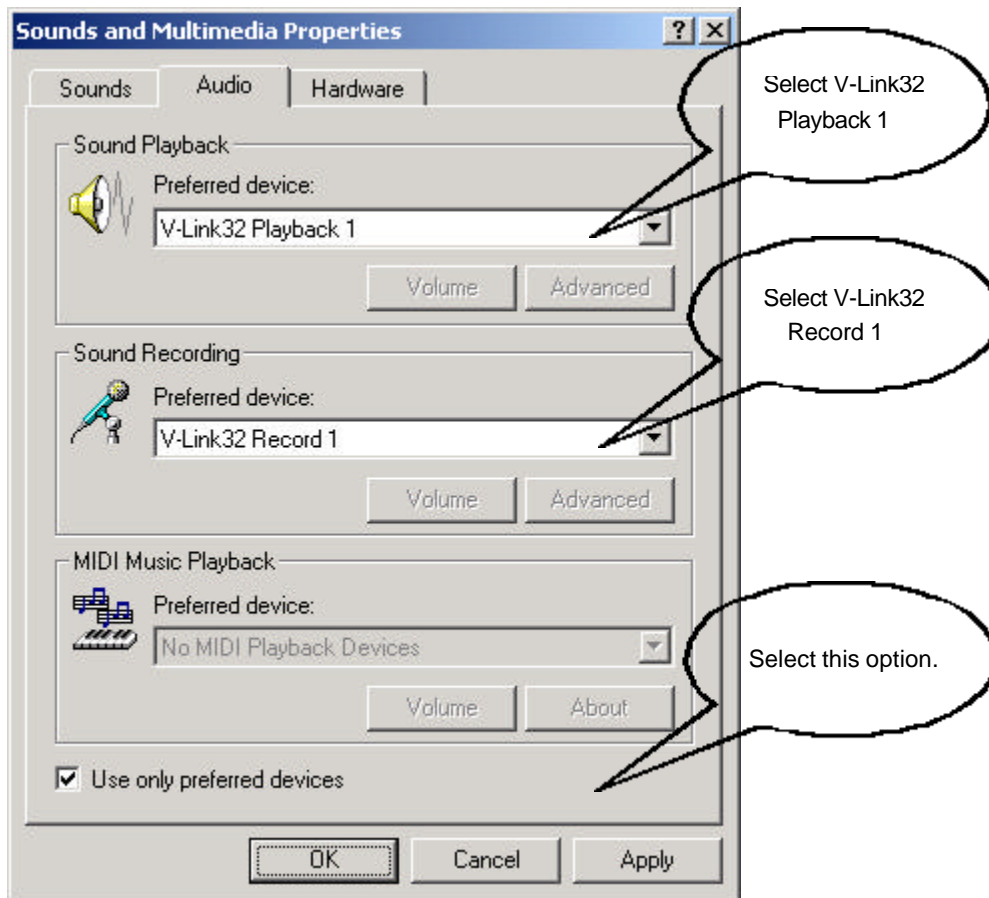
Sounds and Multimedia Properties

?

Sounds

Audio

Hardware

Sound Playback

Preferred device:

V-Link32 Playback 1

Volume

Advanced

Sound Recording

Preferred device:

V-Link32 Record 1

Volume

Advanced

MIDI Music Playback

Preferred device:

No MIDI Playback Devices

Volume

About

☑ Use only preferred devices

OK

Cancel

Apply

Select V-Link32 Playback 1

Select V-Link32 Record 1

Select this option.